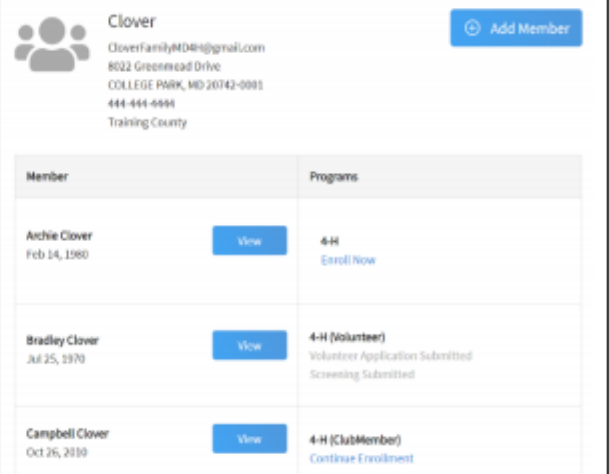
Clover
CloverFamilyMD4H@gmail.com
8022 Greenmead Drive
COLLEGE PARK, MD 20742-0001
444-444-4444
Training County

Add Member

| Member | Programs |
|---|---|
| Archie Clover Feb 14, 1980 View | 4-H Enroll Now |
| Bradley Clover Jul 25, 1970 View | 4-H (Volunteer) Volunteer Application Submitted Screening Submitted |
| Campbell Clover Oct 26, 2010 View | 4-H (ClubMember) Continue Enrollment |